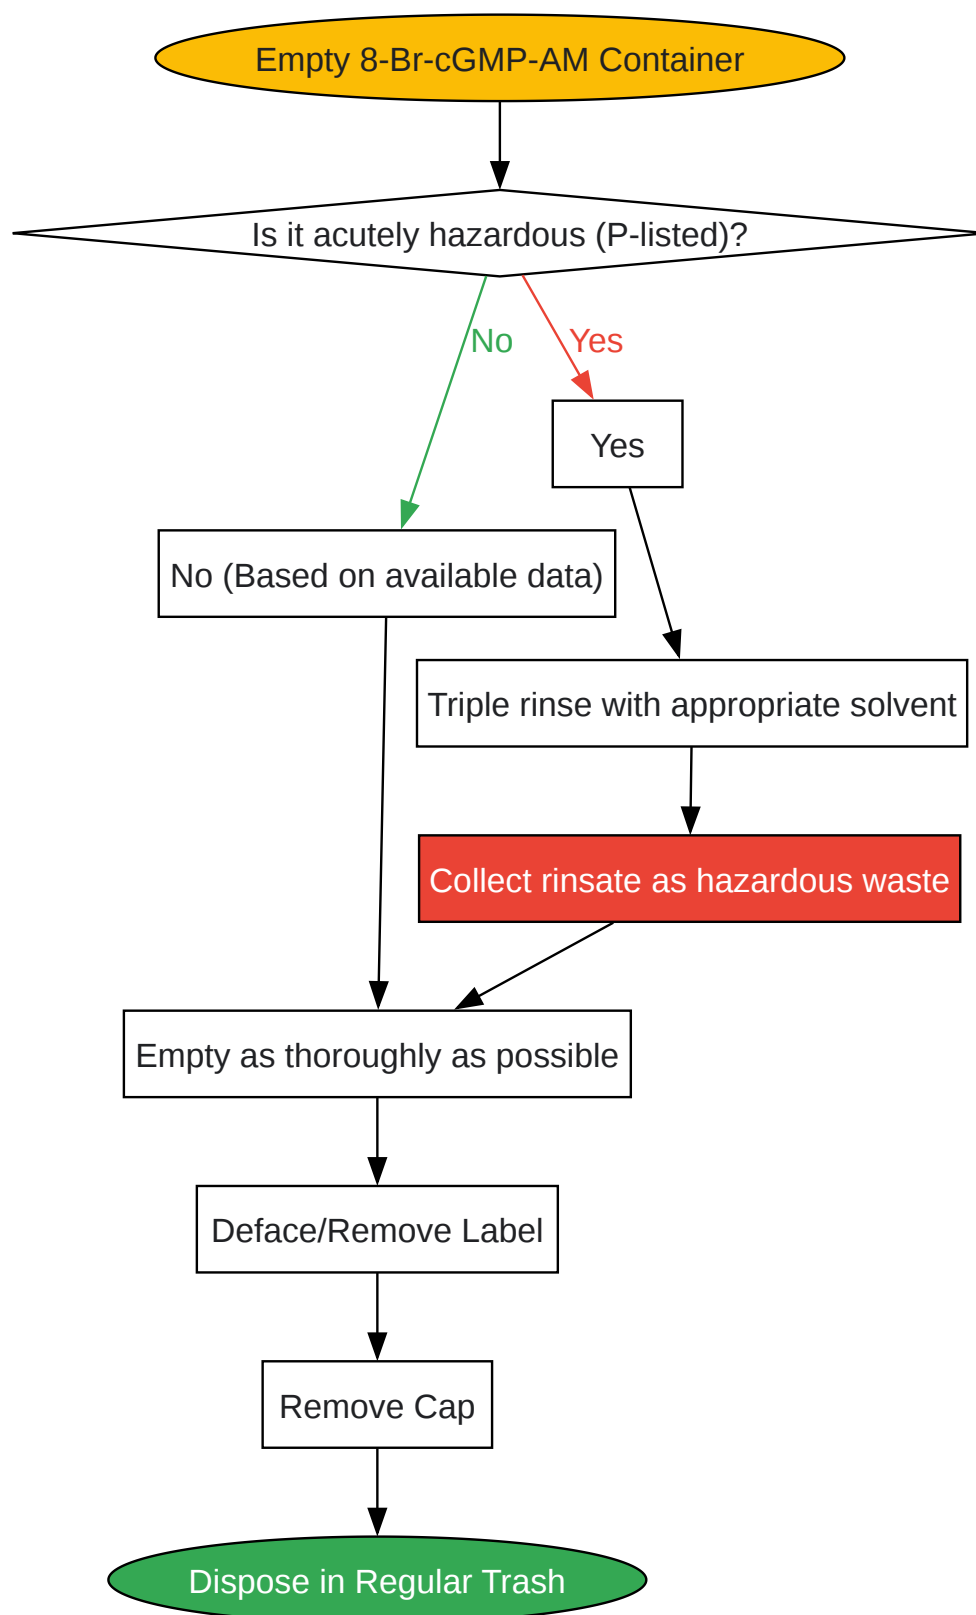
Empty 8-Br-cGMP-AM Container

Is it acutely hazardous (P-listed)?

No

Yes

Yes

No (Based on available data)

Triple rinse with appropriate solvent

Collect rinsate as hazardous waste

Empty as thoroughly as possible

Deface/Remove Label

Remove Cap

Dispose in Regular Trash